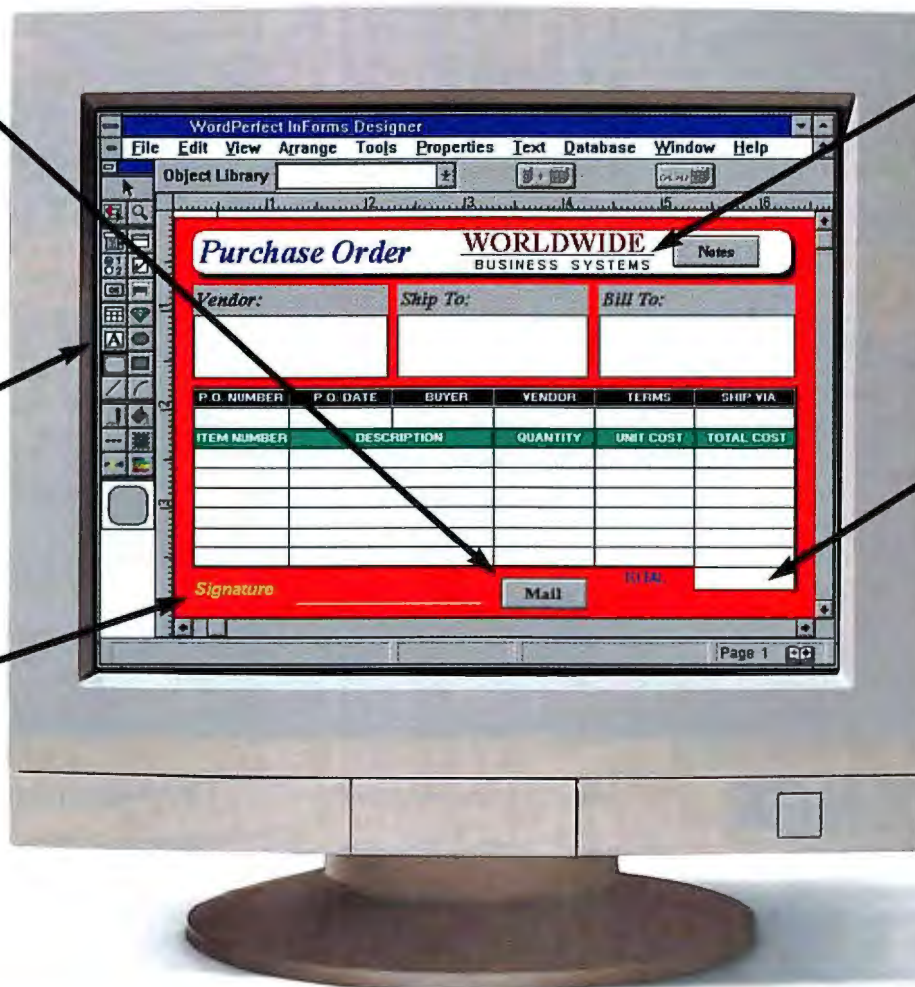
WordPerfect InForms Designer
File Edit View Arrange Tools Properties Text Database Window Help
Object Library

Purchase Order
WORLDWIDE
BUSINESS SYSTEMS
Notes

Vendor:
Ship To:
Bill To:

| P.O. NUMBER | P.O. DATE | BUYER | VENDOR | TERMS | SHIP VIA |
|---|---|---|---|---|---|
| | | | | | |

| ITEM NUMBER | DESCRIPTION | QUANTITY | UNIT COST | TOTAL COST |
|---|---|---|---|---|
| | | | | |
| | | | | |
| | | | | |
| | | | | |
| | | | | |
| | | | | |

Signature
Mail
TOTAL

Page 1